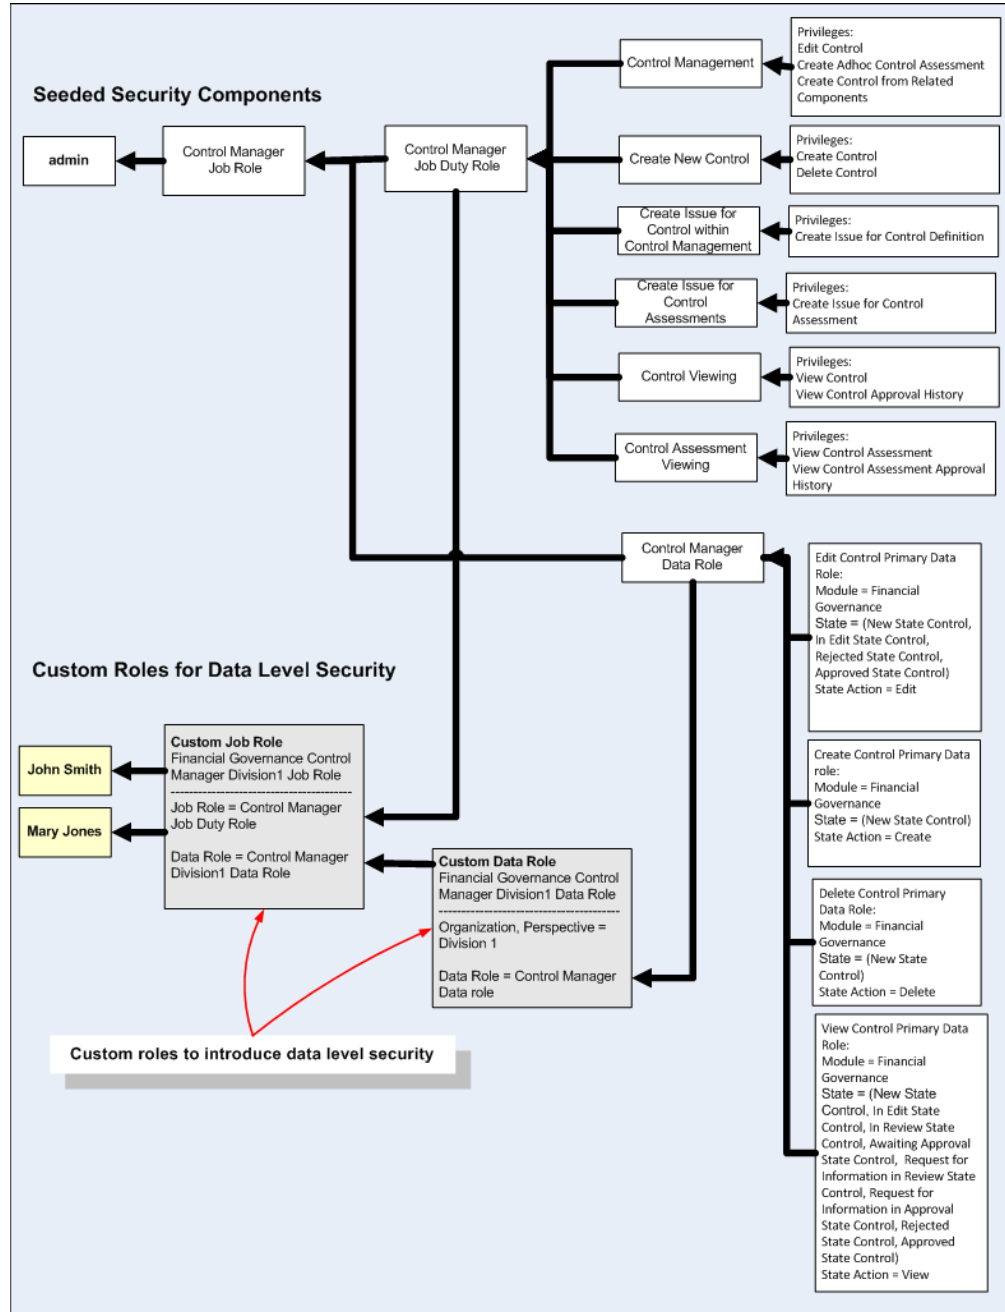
Seeded Security Components

admin

Control Manager Job Role

Control Manager Job Duty Role

Control Management

Privileges:
Edit Control
Create Adhoc Control Assessment
Create Control from Related Components

Create New Control

Privileges:
Create Control
Delete Control

Create Issue for Control within Control Management

Privileges:
Create Issue for Control Definition

Create Issue for Control Assessments

Privileges:
Create Issue for Control Assessment

Control Viewing

Privileges:
View Control
View Control Approval History

Control Assessment Viewing

Privileges:
View Control Assessment
View Control Assessment Approval History

Control Manager Data Role

Edit Control Primary Data Role:
Module = Financial Governance
State = (New State Control, In Edit State Control, Rejected State Control, Approved State Control)
State Action = Edit

Custom Roles for Data Level Security

John Smith

Mary Jones

Custom Job Role
Financial Governance Control Manager Division1 Job Role
----------------------------------------
Job Role = Control Manager Job Duty Role

Data Role = Control Manager Division1 Data Role

Create Control Primary Data role:
Module = Financial Governance
State = (New State Control)
State Action = Create

Custom Data Role
Financial Governance Control Manager Division1 Data Role
----------------------------------------
Organization, Perspective = Division 1

Data Role = Control Manager Data role

Delete Control Primary Data Role:
Module = Financial Governance
State = (New State Control)
State Action = Delete

Custom roles to introduce data level security

View Control Primary Data Role:
Module = Financial Governance
State = (New State Control, In Edit State Control, In Review State Control, Awaiting Approval State Control, Request for Information in Review State Control, Request for Information in Approval State Control, Rejected State Control, Approved State Control)
State Action = View